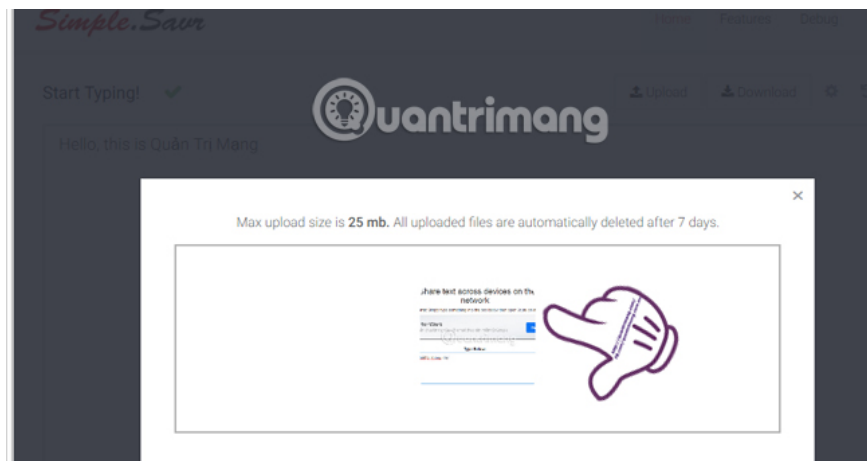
Simple.Savr

Home Features Debug

Start Typing! ✔

Upload Download

uantrimang

Hello, this is Quản Trị Mạng

×

Max upload size is **25 mb.** All uploaded files are automatically deleted after 7 days.

hare text across devices on the network

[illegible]